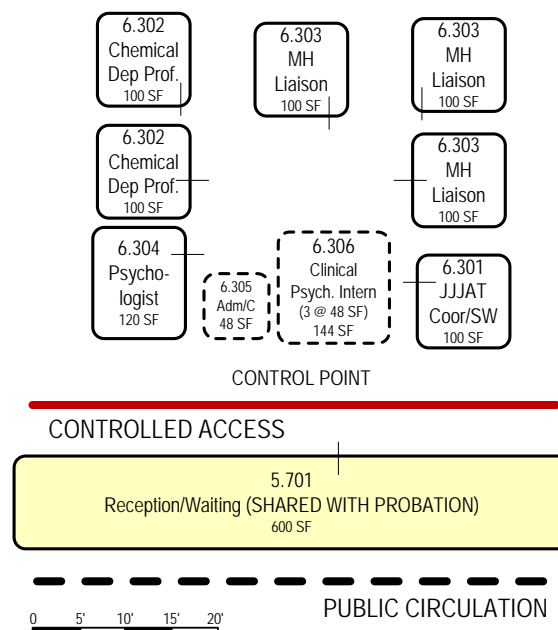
6.302
Chemical
Dep Prof.
100 SF

6.303
MH
Liaison
100 SF

6.303
MH
Liaison
100 SF

6.302
Chemical
Dep Prof.
100 SF

6.303
MH
Liaison
100 SF

6.304
Psychologist
120 SF

6.305
Adm/C
48 SF

6.306
Clinical
Psych. Intern
(3 @ 48 SF)
144 SF

6.301
JJJAT
Coor/SW
100 SF

CONTROL POINT

CONTROLLED ACCESS

5.701
Reception/Waiting (SHARED WITH PROBATION)
600 SF

PUBLIC CIRCULATION

0 5' 10' 15' 20'